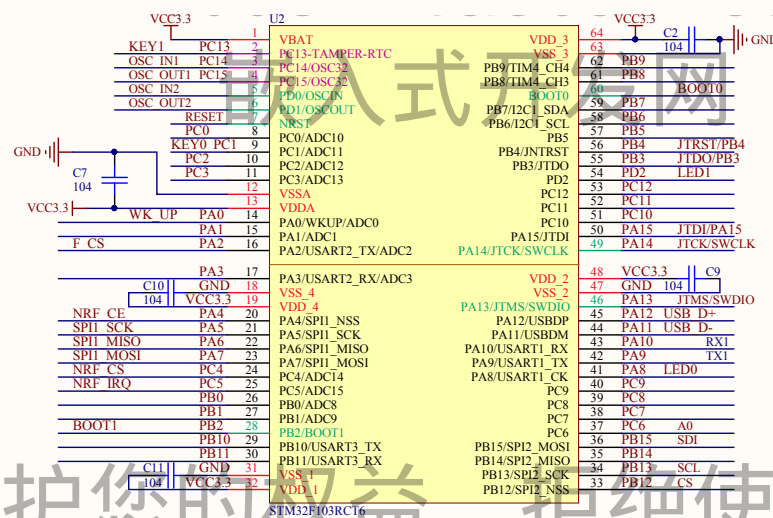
VCC3.3
U2
VCC3.3
C2
104
GND
1 VBAT
2 PC13-TAMPER-RTC
3 PC14/OSC32
4 PC15/OSC32
5 PD0/OSCIN
6 PD1/OSCOUT
7 NRST
8 PC0/ADC10
9 PC1/ADC11
10 PC2/ADC12
11 PC3/ADC13
12 VSSA
13 VDDA
14 PA0/WKUP/ADC0
15 PA1/ADC1
16 PA2/USART2_TX/ADC2
KEY1 PC13
OSC_IN1 PC14
OSC_OUT1 PC15
OSC_IN2
OSC_OUT2
RESET
PC0
KEY0 PC1
PC2
PC3
GND
C7
104
VCC3.3
WK_UP PA0
PA1
F_CS PA2
VDD_3 64
VSS_3 63
PB9/TIM4_CH4 62 PB9
PB8/TIM4_CH3 61 PB8
BOOT0 60 BOOT0
PB7/I2C1_SDA 59 PB7
PB6/I2C1_SCL 58 PB6
PB5 57 PB5
PB4/JNTRST 56 PB4 JTRST/PB4
PB3/JTDO 55 PB3 JTDO/PB3
PD2 54 PD2 LED1
PC12 53 PC12
PC11 52 PC11
PC10 51 PC10
PA15/JTDI 50 PA15 JTDI/PA15
PA14/JTCK/SWCLK 49 PA14 JTCK/SWCLK
嵌入式开发网
17 PA3/USART2_RX/ADC3
18 VSS_4
19 VDD_4
20 PA4/SPI1_NSS
21 PA5/SPI1_SCK
22 PA6/SPI1_MISO
23 PA7/SPI1_MOSI
24 PC4/ADC14
25 PC5/ADC15
26 PB0/ADC8
27 PB1/ADC9
28 PB2/BOOT1
29 PB10/USART3_TX
30 PB11/USART3_RX
31 VSS_1
32 VDD_1
PA3
C10 GND
104 VCC3.3
NRF_CE PA4
SPI1_SCK PA5
SPI1_MISO PA6
SPI1_MOSI PA7
NRF_CS PC4
NRF_IRQ PC5
PB0
PB1
BOOT1 PB2
PB10
PB11
C11 GND
104 VCC3.3
VDD_2 48 VCC3.3
VSS_2 47 GND 104 C9
PA13/JTMS/SWDIO 46 PA13 JTMS/SWDIO
PA12/USBDP 45 PA12 USB_D+
PA11/USBDM 44 PA11 USB_D-
PA10/USART1_RX 43 PA10 RX1
PA9/USART1_TX 42 PA9 TX1
PA8/USART1_CK 41 PA8 LED0
PC9 40 PC9
PC8 39 PC8
PC7 38 PC7
PC6 37 PC6 A0
PB15/SPI2_MOSI 36 PB15 SDI
PB14/SPI2_MISO 35 PB14
PB13/SPI2_SCK 34 PB13 SCL
PB12/SPI2_NSS 33 PB12 CS
STM32F103RCT6
护你的权益 有猫使